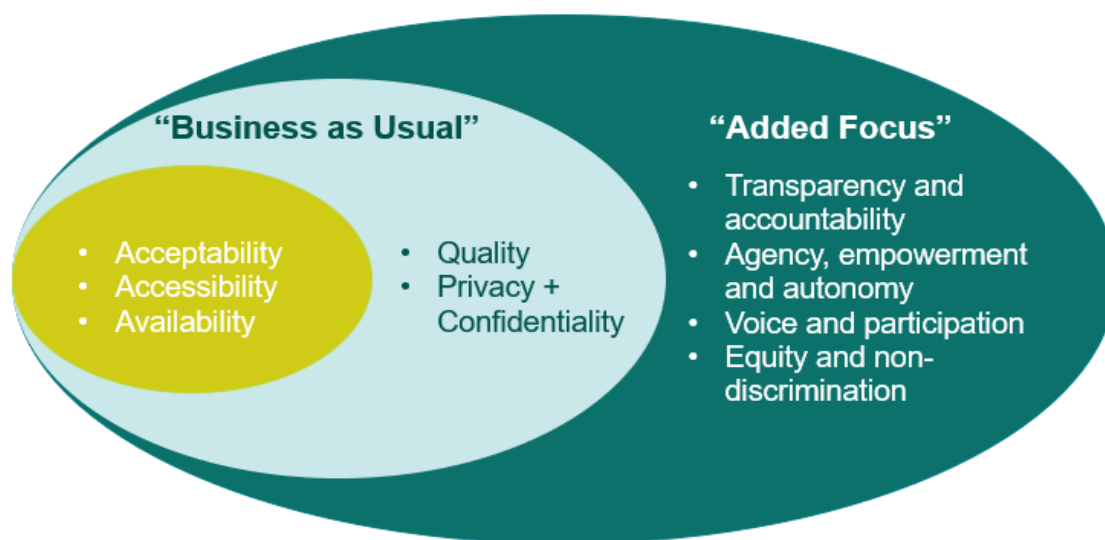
“Business as Usual”

- Acceptability
- Accessibility
- Availability

- Quality
- Privacy + Confidentiality

“Added Focus”

- Transparency and accountability
- Agency, empowerment and autonomy
- Voice and participation
- Equity and non-discrimination